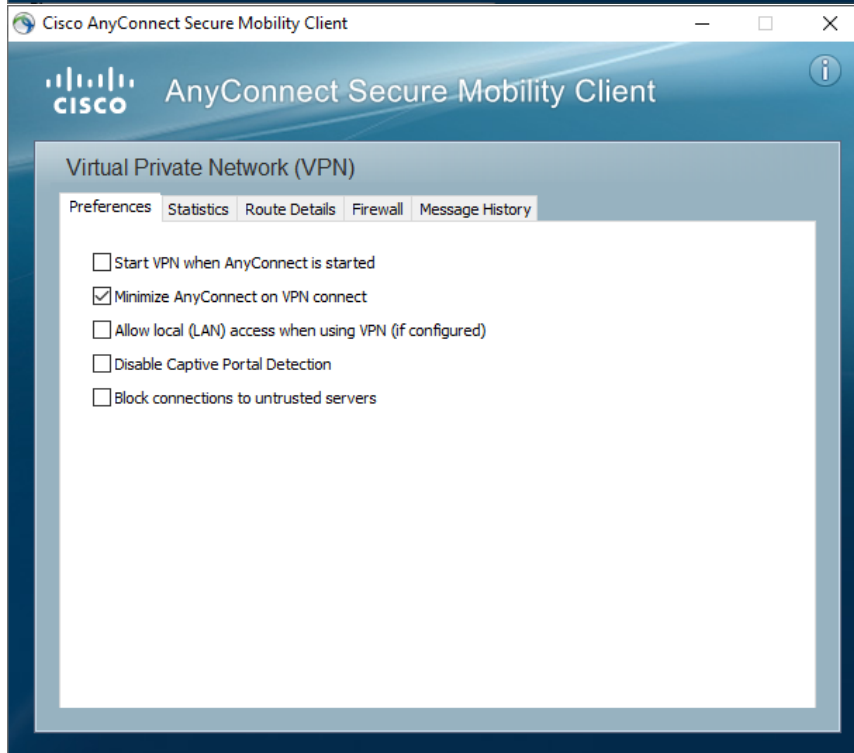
Cisco AnyConnect Secure Mobility Client

cisco AnyConnect Secure Mobility Client

Virtual Private Network (VPN)

Preferences | Statistics | Route Details | Firewall | Message History

☐ Start VPN when AnyConnect is started
☑ Minimize AnyConnect on VPN connect
☐ Allow local (LAN) access when using VPN (if configured)
☐ Disable Captive Portal Detection
☐ Block connections to untrusted servers